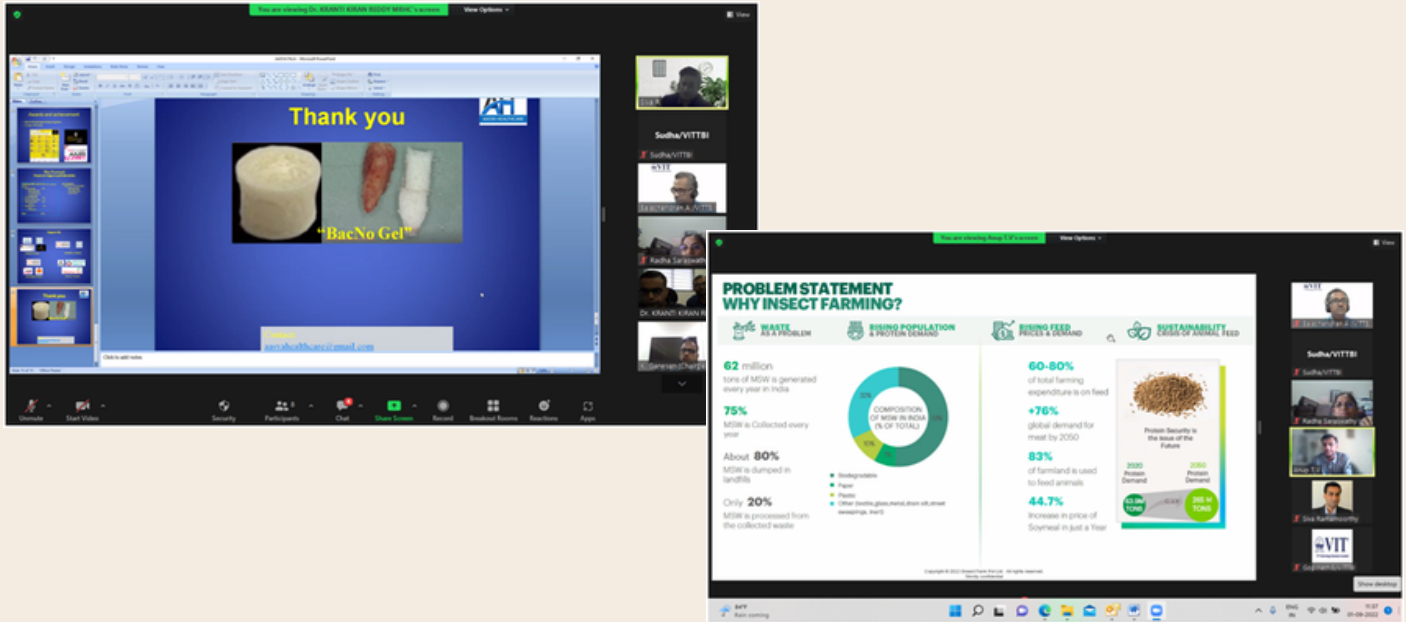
You are viewing Dr. KRANTI KIRAN REDDY WASHC's screen View Options View

Thank you

"BacNo Gel"

Contact
aarvahealthcare@gmail.com

Click to add notes

Sudha/VITTBI
Sudha/VITTBI
Radha Saraswath
Dr. KRANTI KIRAN R

Unmute Start Video Security Participants Chat Share Screen Record Breakout Rooms Reactions Apps

You are viewing Anup T.V's screen View Options View

PROBLEM STATEMENT
WHY INSECT FARMING?

WASTE AS A PROBLEM
RISING POPULATION & PROTEIN DEMAND
RISING FEED PRICES & DEMAND
SUSTAINABILITY CRISIS OF ANIMAL FEED

62 million tons of MSW is generated every year in India

75% MSW is Collected every year

About 80% MSW is dumped in landfills

Only 20% MSW is processed from the collected waste

COMPOSITION OF MSW IN INDIA (% OF TOTAL)

Biodegradable
Paper
Plastic
Other (textile,glass,metal,drain silt,street sweepings, inert)

60-80% of total farming expenditure is on feed

+76% global demand for meat by 2050

83% of farmland is used to feed animals

44.7% Increase in price of Soymeal in just a Year

Protein Security is the issue of the Future

2020 Protein Demand
2050 Protein Demand
TONS
265 M TONS

Sudha/VITTBI
Radha Saraswathy
Anup T.V
Siva Ramamoorthy
VIT

Show desktop
Rain coming
ENG
01-09-2022